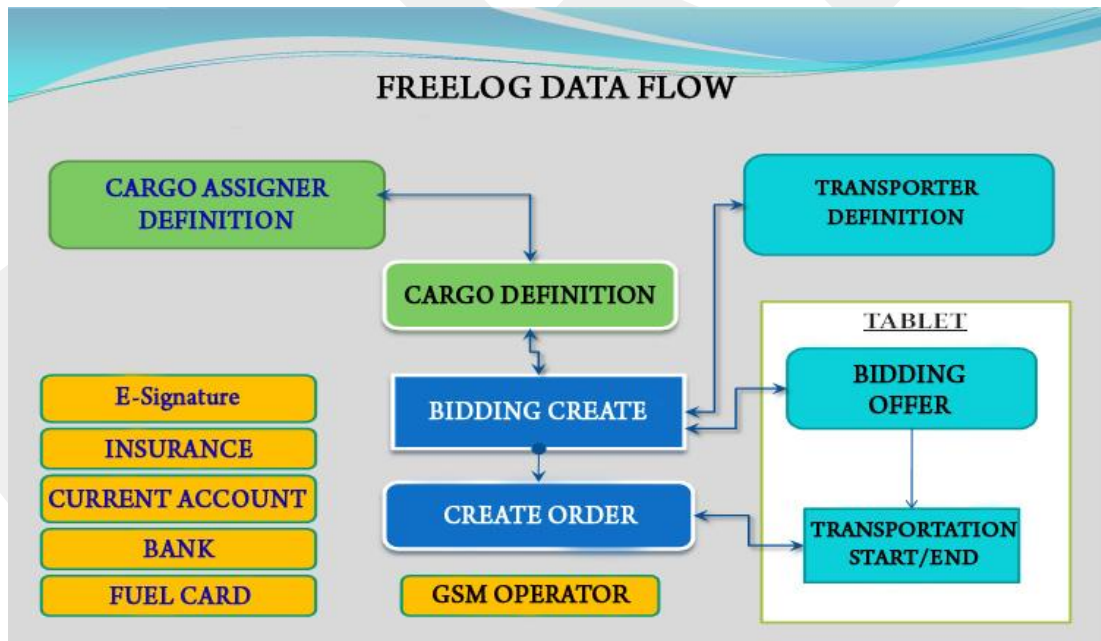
FREELOG DATA FLOW

CARGO ASSIGNER DEFINITION

TRANSPORTER DEFINITION

CARGO DEFINITION

TABLET

BIDDING OFFER

E-Signature

INSURANCE

CURRENT ACCOUNT

BANK

FUEL CARD

BIDDING CREATE

CREATE ORDER

TRANSPORTATION START/END

GSM OPERATOR